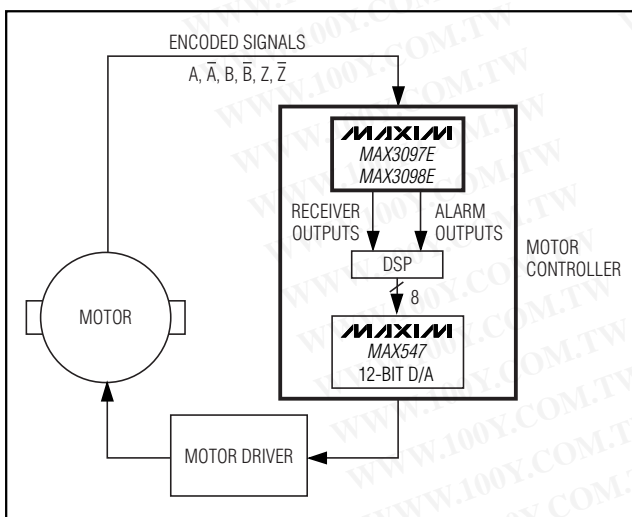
ENCODED SIGNALS
A, $\overline{A}$, B, $\overline{B}$, Z, $\overline{Z}$

MAXIM
MAX3097E
MAX3098E

RECEIVER OUTPUTS
ALARM OUTPUTS

DSP

8

MOTOR CONTROLLER

MOTOR

MAXIM
MAX547
12-BIT D/A

MOTOR DRIVER

WWW.100Y.COM.TW